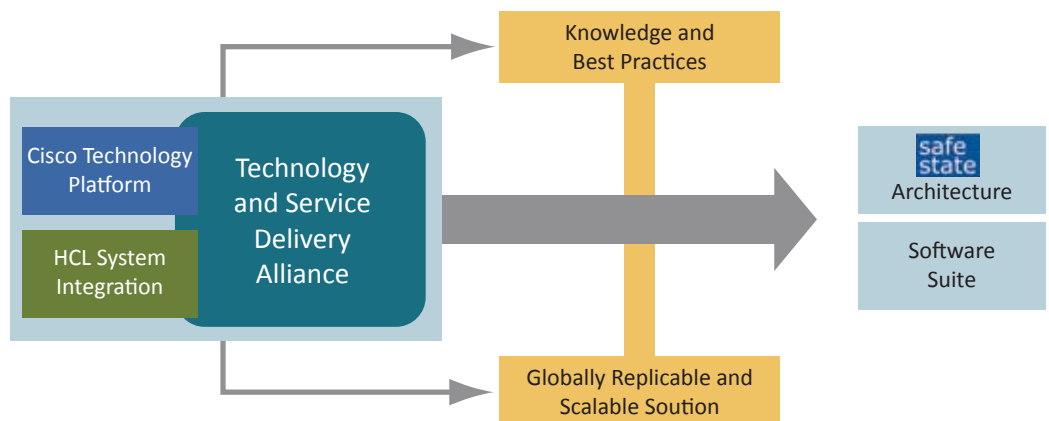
Knowledge and Best Practices

Cisco Technology Platform

HCL System Integration

Technology and Service Delivery Alliance

safe state

Architecture

Software Suite

Globally Replicable and Scalable Soution